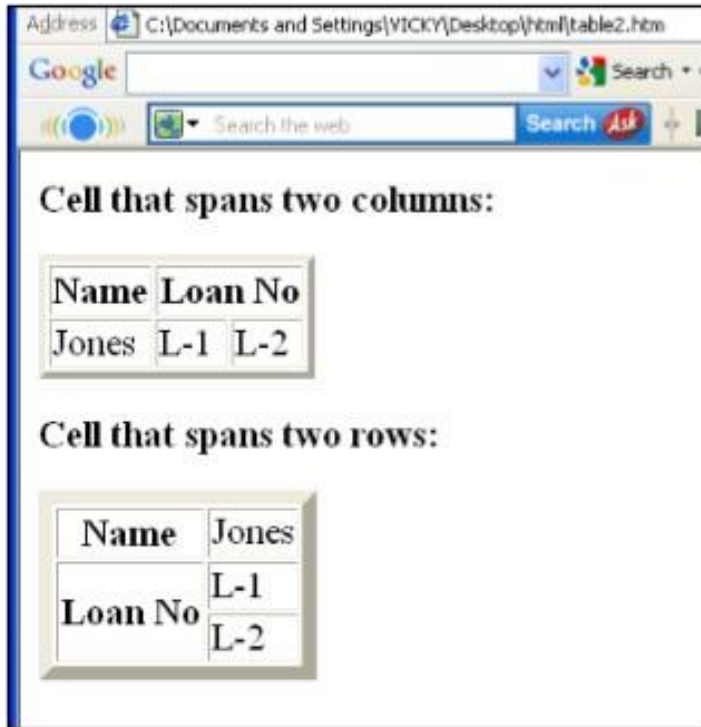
Address C:\Documents and Settings\VICKY\Desktop\html\table2.htm

Google Search

Search the web Search Ask

Cell that spans two columns:

| Name | Loan No | |
|---|---|---|
| Jones | L-1 | L-2 |

Cell that spans two rows:

| Name | Jones |
|---|---|
| Loan No | L-1 |
| | L-2 |